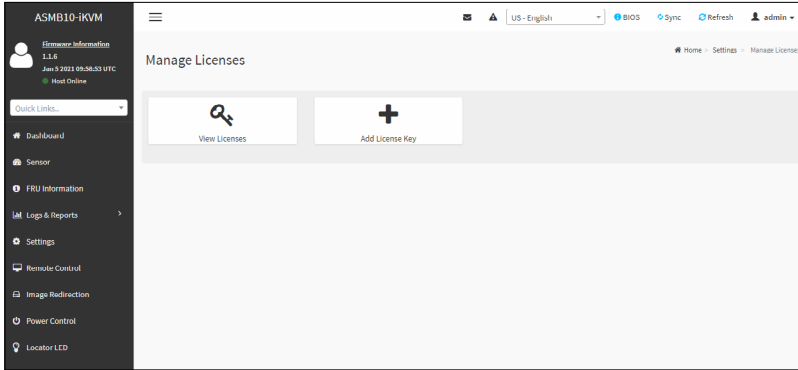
ASMB10-iKVM

Firmware Information
1.1.6
Jan 5 2021 09:56:53 UTC
Host Online

Quick Links...

Dashboard

Sensor

FRU Information

Logs & Reports

Settings

Remote Control

Image Redirection

Power Control

Locator LED

US - English

BIOS

Sync

Refresh

admin

Manage Licenses

Home > Settings > Manage License

View Licenses

Add License Key